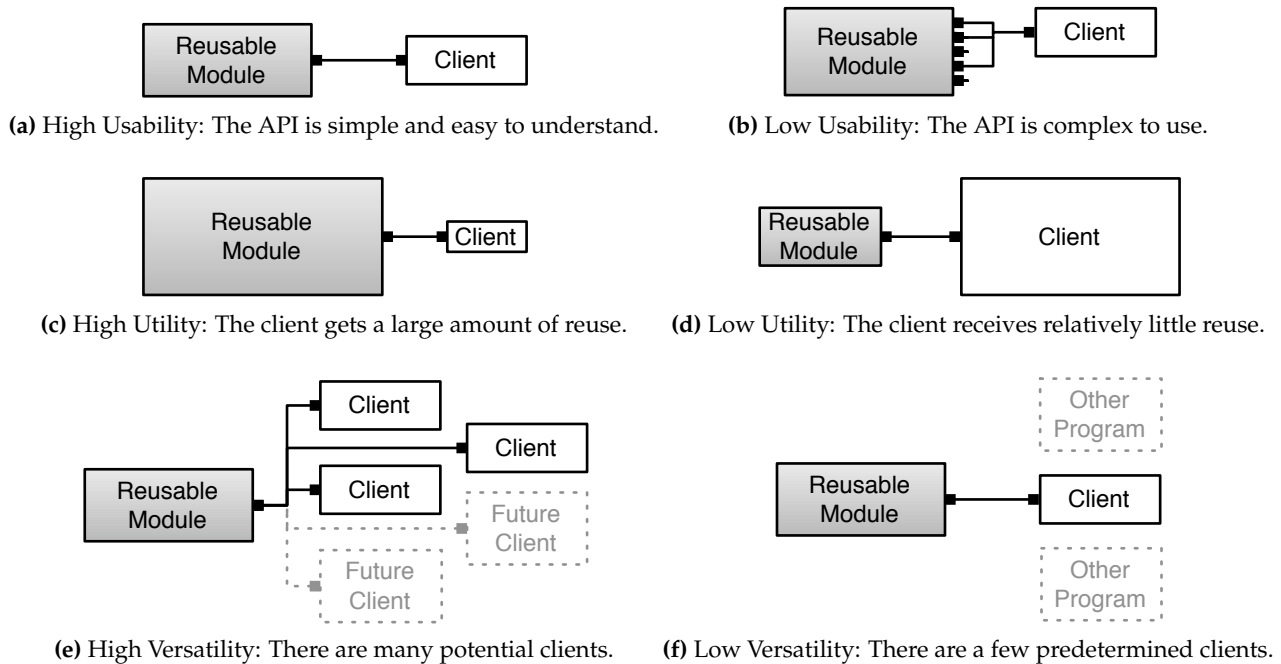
Reusable Module

Client

**(a)** High Usability: The API is simple and easy to understand.

Reusable Module

Client

**(b)** Low Usability: The API is complex to use.

Reusable Module

Client

**(c)** High Utility: The client gets a large amount of reuse.

Reusable Module

Client

**(d)** Low Utility: The client receives relatively little reuse.

Client

Client

Client

Reusable Module

Future Client

Future Client

**(e)** High Versatility: There are many potential clients.

Other Program

Reusable Module

Client

Other Program

**(f)** Low Versatility: There are a few predetermined clients.